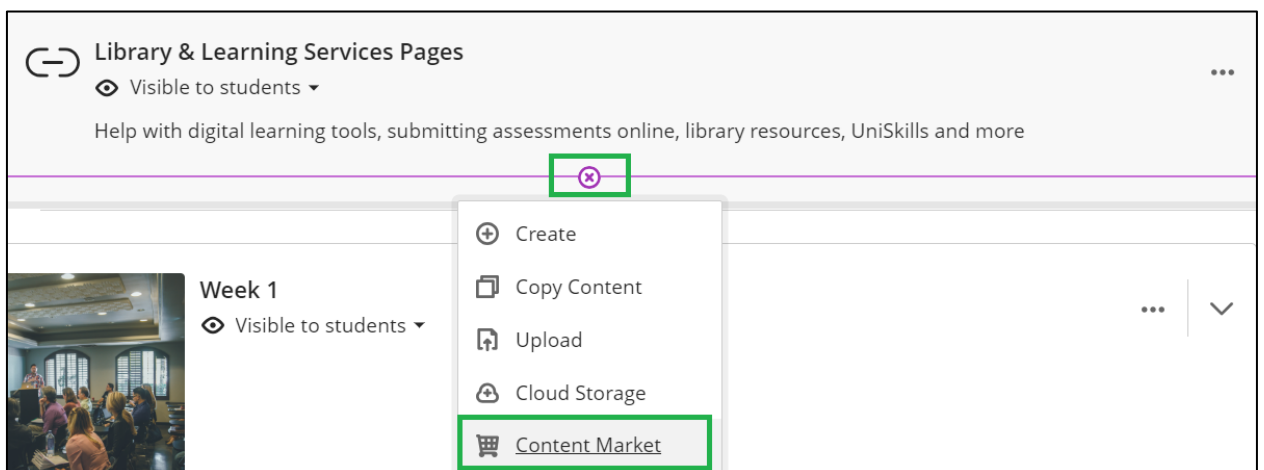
Library & Learning Services Pages

Visible to students

Help with digital learning tools, submitting assessments online, library resources, UniSkills and more

Create

Copy Content

Upload

Cloud Storage

Content Market

Week 1

Visible to students